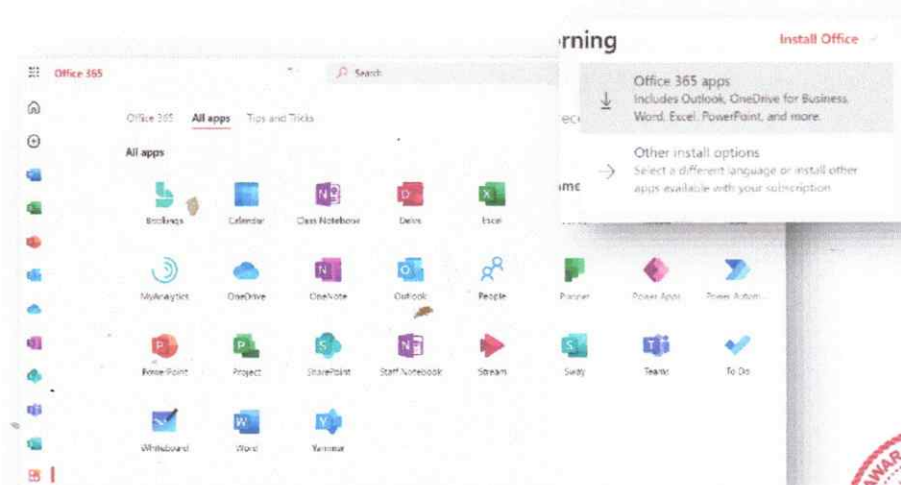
Office 365

Search

rning

Install Office

Office 365 apps
Includes Outlook, OneDrive for Business, Word, Excel, PowerPoint, and more.

Other install options
Select a different language or install other apps available with your subscription

Office 365 All apps Tips and Tricks

All apps

Bookings Calendar Class Notebook Delve Excel

MyAnalytics OneDrive OneNote Outlook People Planner Power Apps Power Autom...

PowerPoint Project SharePoint Staff Notebook Stream Sway Teams To Do

Whiteboard Word Yammer